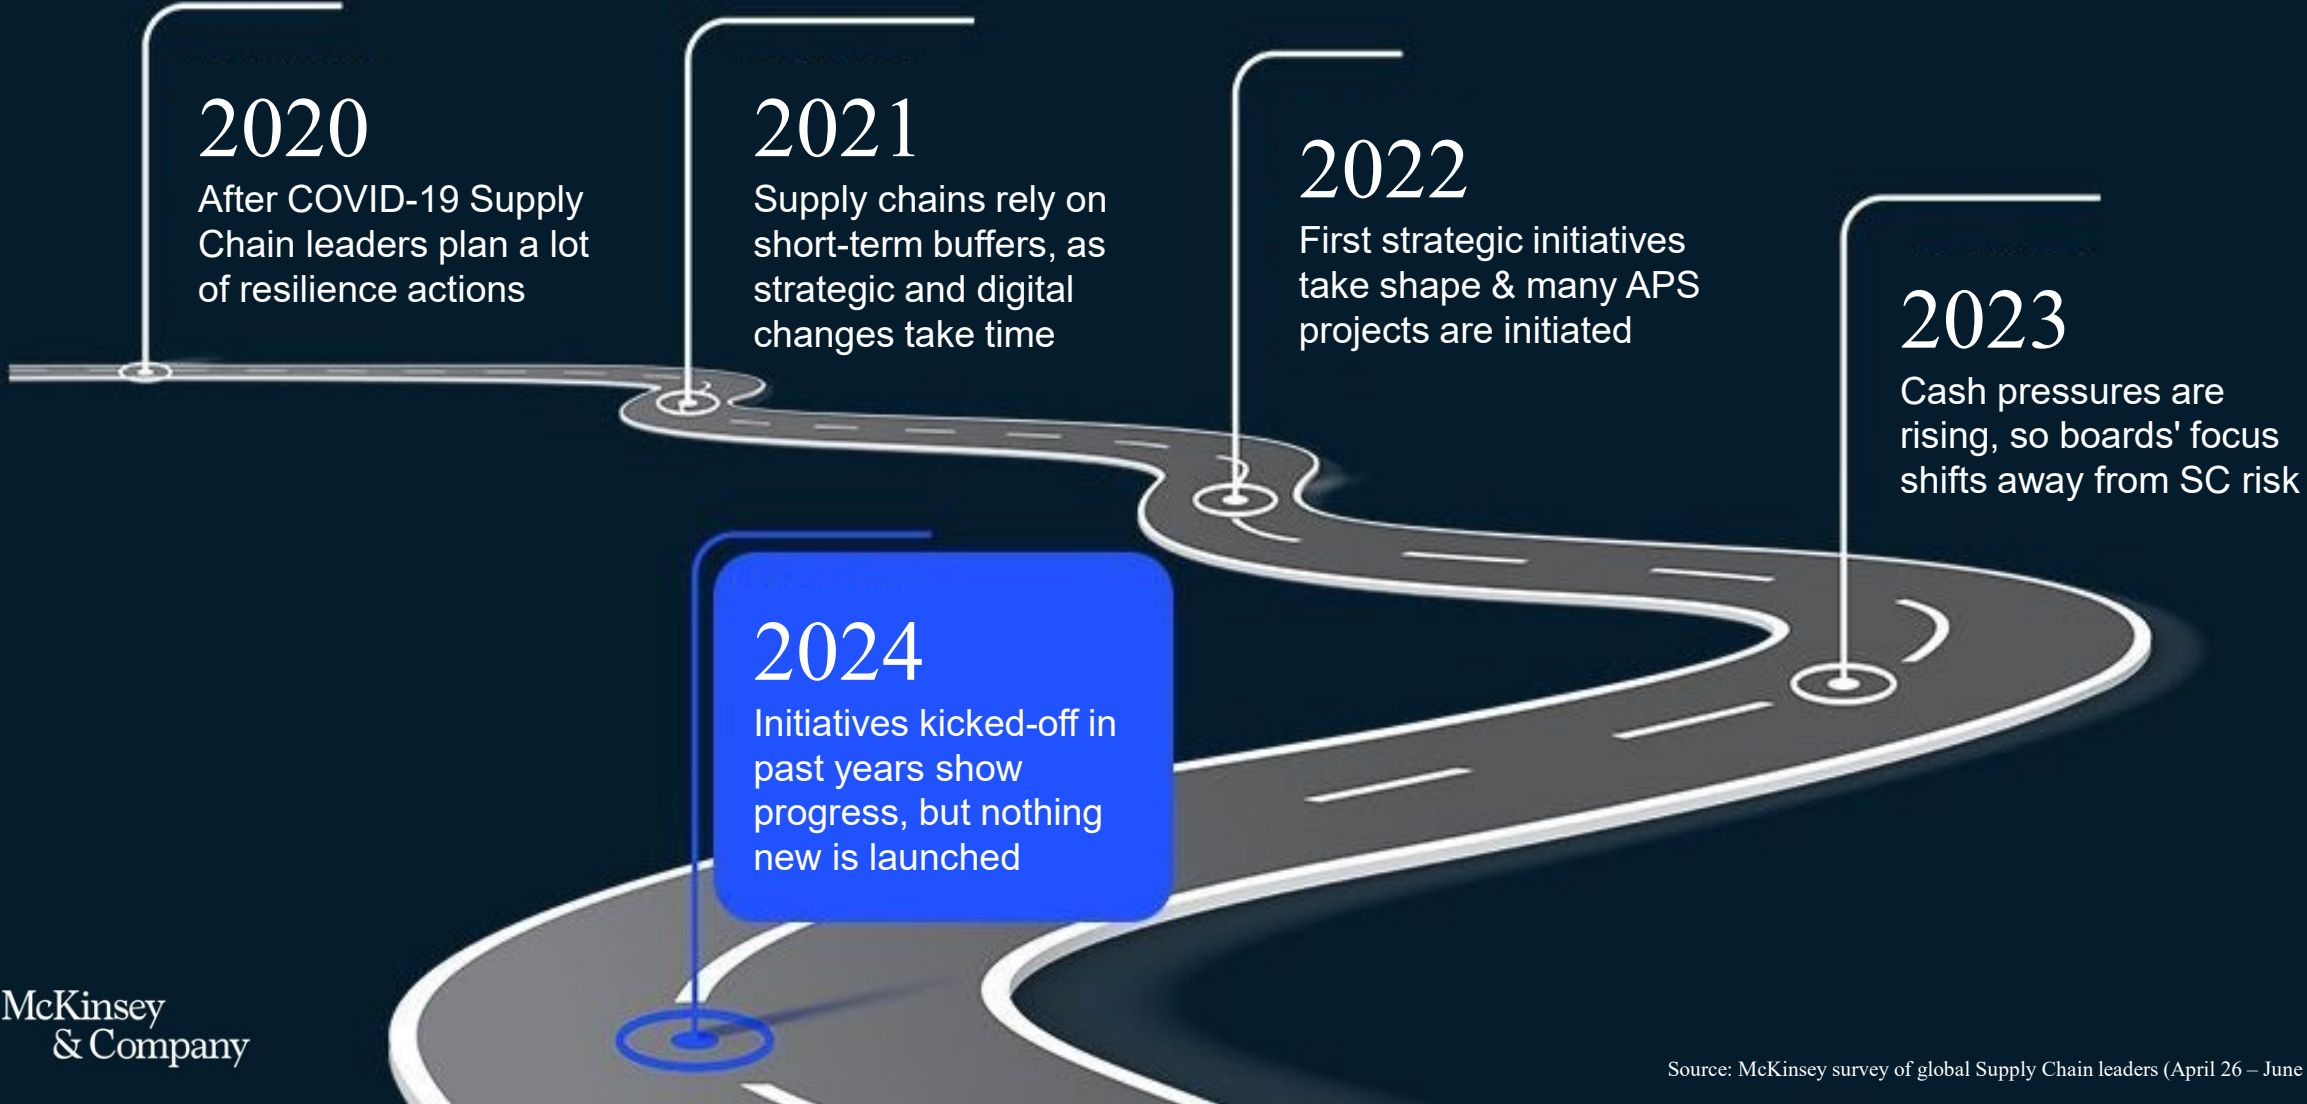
2020
After COVID-19 Supply Chain leaders plan a lot of resilience actions

2021
Supply chains rely on short-term buffers, as strategic and digital changes take time

2022
First strategic initiatives take shape & many APS projects are initiated

2023
Cash pressures are rising, so boards' focus shifts away from SC risk

2024
Initiatives kicked-off in past years show progress, but nothing new is launched

McKinsey & Company

Source: McKinsey survey of global Supply Chain leaders (April 26 – June